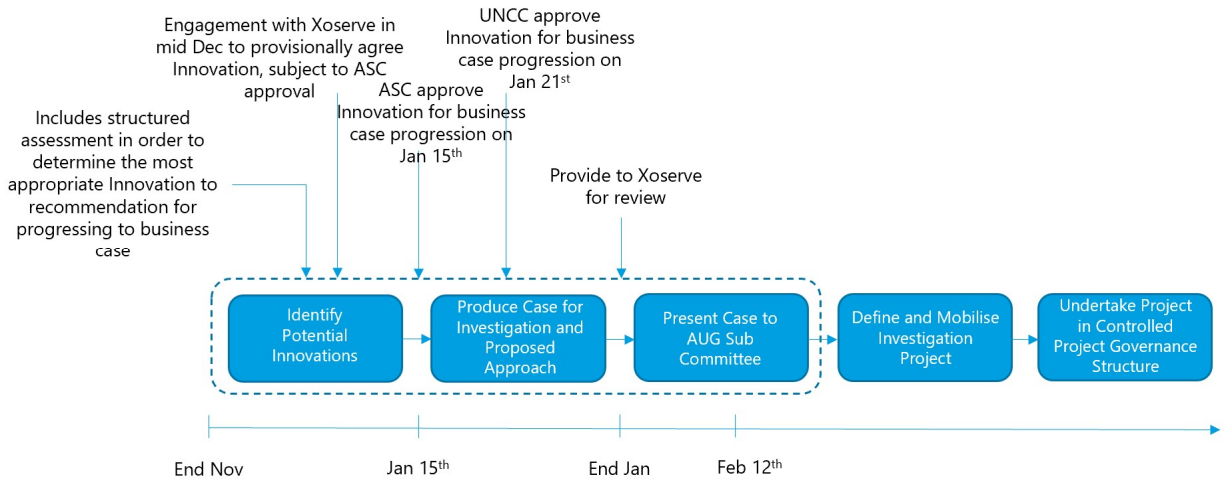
Engagement with Xoserve in mid Dec to provisionally agree Innovation, subject to ASC approval

UNCC approve Innovation for business case progression on Jan 21$^{st}$

Includes structured assessment in order to determine the most appropriate Innovation to recommendation for progressing to business case

ASC approve Innovation for business case progression on Jan 15$^{th}$

Provide to Xoserve for review

Identify Potential Innovations

Produce Case for Investigation and Proposed Approach

Present Case to AUG Sub Committee

Define and Mobilise Investigation Project

Undertake Project in Controlled Project Governance Structure

End Nov

Jan 15$^{th}$

End Jan

Feb 12$^{th}$